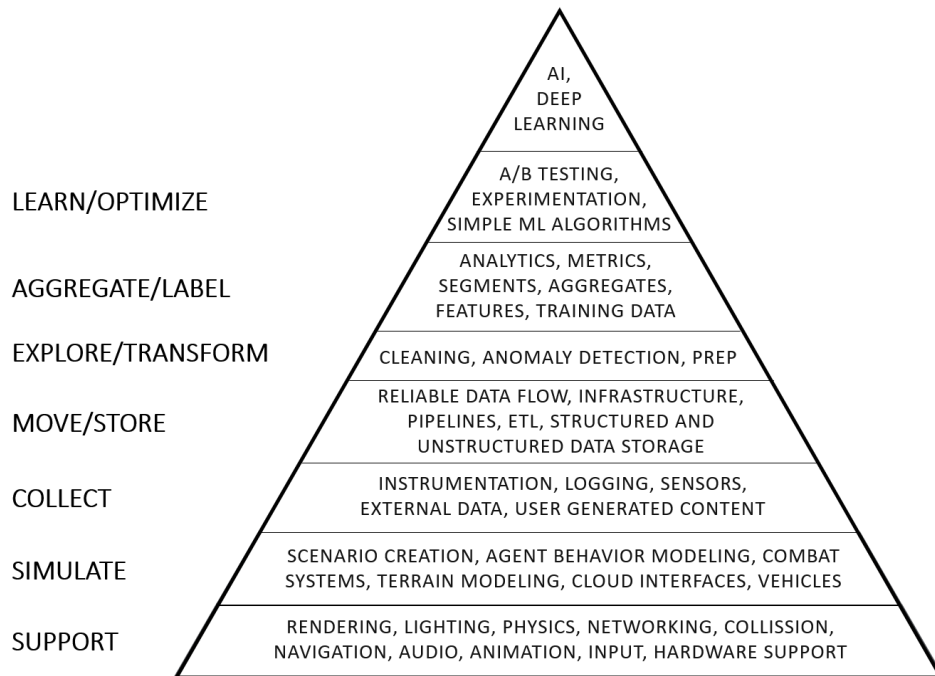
AI,
DEEP
LEARNING

LEARN/OPTIMIZE

A/B TESTING,
EXPERIMENTATION,
SIMPLE ML ALGORITHMS

AGGREGATE/LABEL

ANALYTICS, METRICS,
SEGMENTS, AGGREGATES,
FEATURES, TRAINING DATA

EXPLORE/TRANSFORM

CLEANING, ANOMALY DETECTION, PREP

MOVE/STORE

RELIABLE DATA FLOW, INFRASTRUCTURE,
PIPELINES, ETL, STRUCTURED AND
UNSTRUCTURED DATA STORAGE

COLLECT

INSTRUMENTATION, LOGGING, SENSORS,
EXTERNAL DATA, USER GENERATED CONTENT

SIMULATE

SCENARIO CREATION, AGENT BEHAVIOR MODELING, COMBAT
SYSTEMS, TERRAIN MODELING, CLOUD INTERFACES, VEHICLES

SUPPORT

RENDERING, LIGHTING, PHYSICS, NETWORKING, COLLISSION,
NAVIGATION, AUDIO, ANIMATION, INPUT, HARDWARE SUPPORT